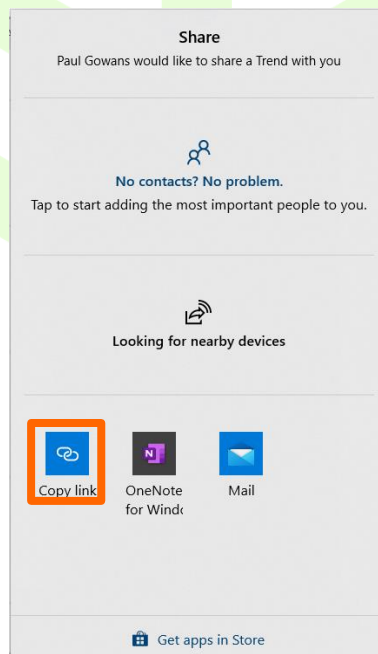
Share
Paul Gowans would like to share a Trend with you

No contacts? No problem.
Tap to start adding the most important people to you.

Looking for nearby devices

Copy link
OneNote for Windo
Mail

Get apps in Store